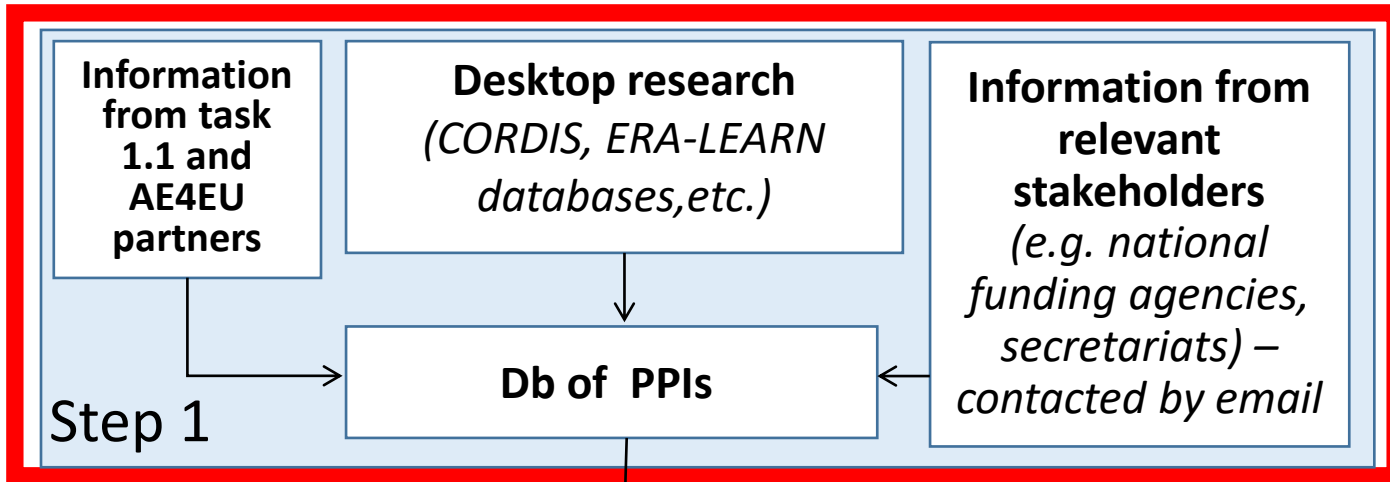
Information from task 1.1 and AE4EU partners

Desktop research
(CORDIS, ERA-LEARN databases,etc.)

Information from relevant stakeholders
(e.g. national funding agencies, secretariats) – contacted by email

Db of PPIs

Step 1